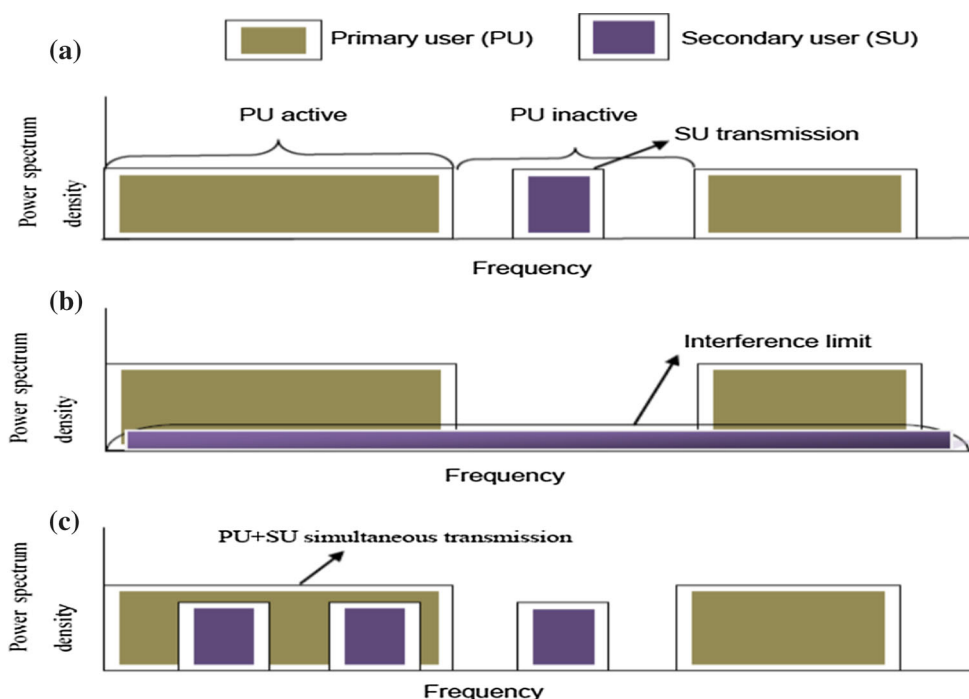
Primary user (PU)

Secondary user (SU)

(a)

PU active

PU inactive

SU transmission

Power spectrum density

Frequency

(b)

Interference limit

Power spectrum density

Frequency

(c)

PU+SU simultaneous transmission

Power spectrum density

Frequency